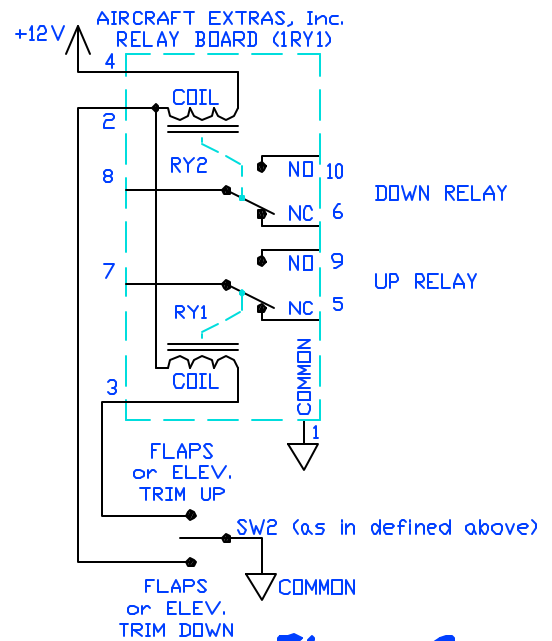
+12V
AIRCRAFT EXTRAS, Inc.
RELAY BOARD (1RY1)

4
COIL
2
RY2
NO 10
8
DOWN RELAY
NC 6
NO 9
7
UP RELAY
RY1
NC 5
COMMON
COIL
3
1

FLAPS or ELEV. TRIM UP

SW2 (as in defined above)

COMMON

FLAPS or ELEV. TRIM DOWN